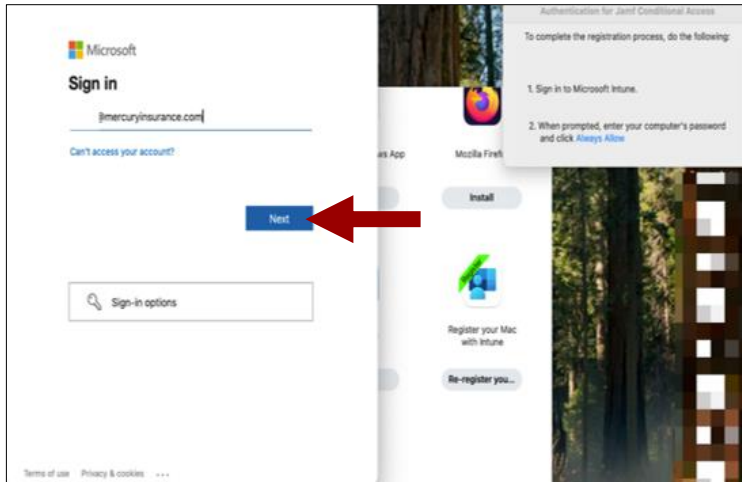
Microsoft

Sign in

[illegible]@mercuryinsurance.com

Can't access your account?

Next

Sign-in options

Terms of use Privacy & cookies ...

Authentication for Jamf Conditional Access

To complete the registration process, do the following:

1. Sign in to Microsoft Intune.

2. When prompted, enter your computer's password and click Always Allow

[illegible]s App

Mozilla Firef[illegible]

Install

Register your Mac with Intune

Re-register you...